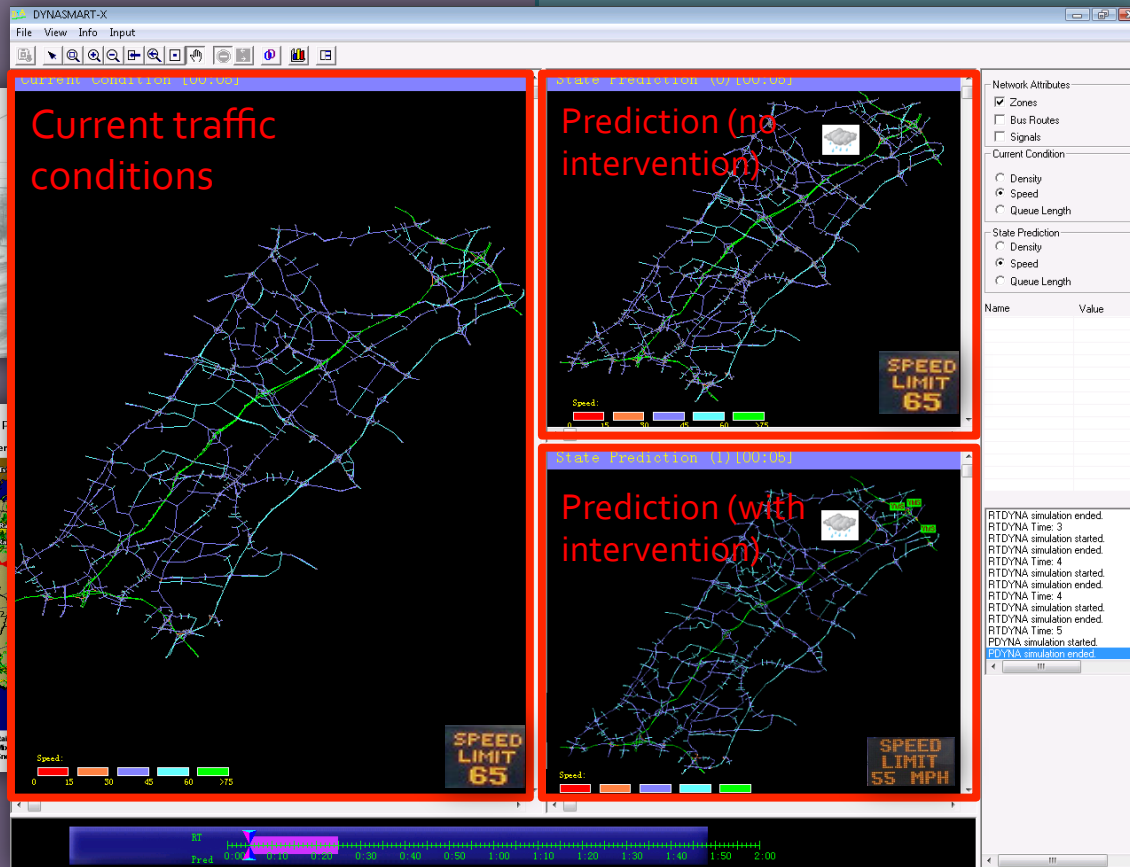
DYNASMART-X

File View Info Input

Current Condition [00:05]

Current traffic conditions

Speed:
0 15 30 45 60 >75

SPEED LIMIT 65

State Prediction (0)[00:05]

Prediction (no intervention)

SPEED LIMIT 65

Speed:
0 15 30 45 60 >75

State Prediction (1)[00:05]

Prediction (with intervention)

SPEED LIMIT 55 MPH

Speed:

Network Attributes
Zones
Bus Routes
Signals

Current Condition
Density
Speed
Queue Length

State Prediction
Density
Speed
Queue Length

Name Value

RTDYNA simulation ended.
RTDYNA Time: 3
RTDYNA simulation started.
RTDYNA simulation ended.
RTDYNA Time: 4
RTDYNA simulation started.
RTDYNA simulation ended.
RTDYNA Time: 4
RTDYNA simulation started.
RTDYNA simulation ended.
RTDYNA Time: 5
PDYNA simulation started.
PDYNA simulation ended.

RT
Pred
0:00 0:10 0:20 0:30 0:40 0:50 1:00 1:10 1:20 1:30 1:40 1:50 2:00